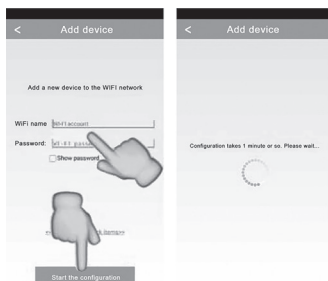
< Add device

Add a new device to the WIFI network

WiFi name: WiFi account

Password: WI-FI passw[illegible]

Show password

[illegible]

Start the configuration

< Add device

Configuration takes 1 minute or so. Please wait...